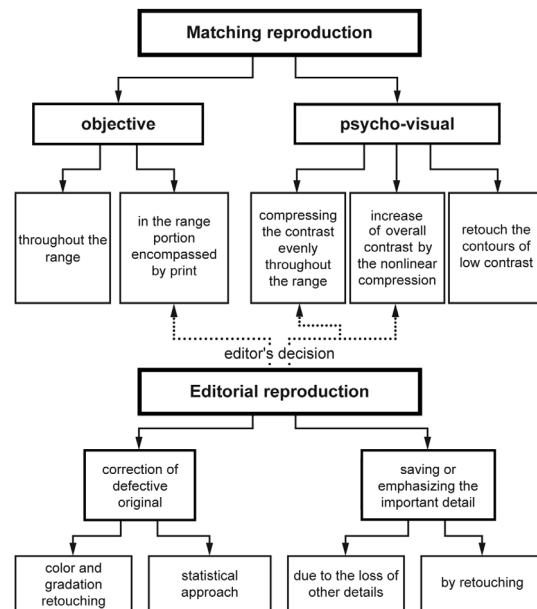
Matching reproduction

objective

psycho-visual

throughout the range

in the range portion encompassed by print

compressing the contrast evenly throughout the range

increase of overall contrast by the nonlinear compression

retouch the contours of low contrast

editor's decision

Editorial reproduction

correction of defective original

saving or emphasizing the important detail

color and gradation retouching

statistical approach

due to the loss of other details

by retouching